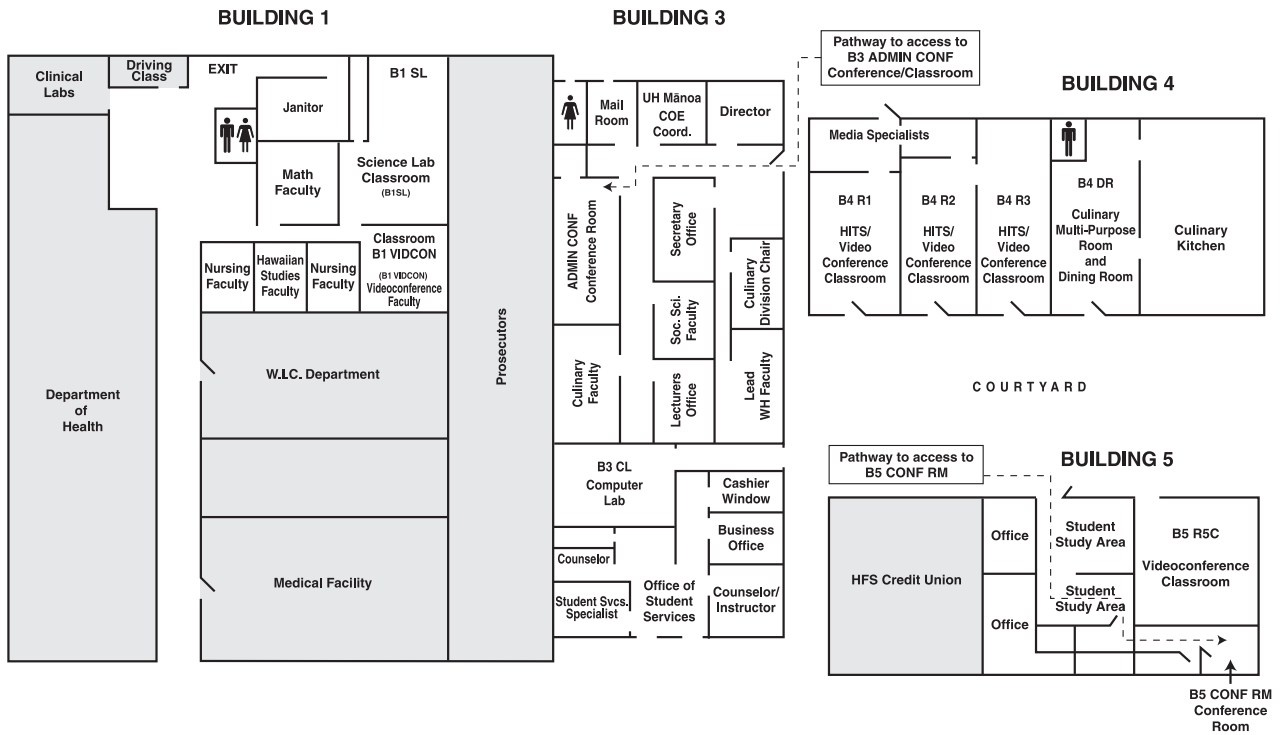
BUILDING 1

BUILDING 3

Pathway to access to B3 ADMIN CONF Conference/Classroom

BUILDING 4

Clinical Labs

Driving Class

EXIT

B1 SL

Janitor

Math Faculty

Science Lab Classroom (B1SL)

Classroom B1 VIDCON (B1 VIDCON) Videoconference Faculty

Nursing Faculty

Hawaiian Studies Faculty

Nursing Faculty

W.I.C. Department

Medical Facility

Department of Health

Prosecutors

Mail Room

UH Mānoa COE Coord.

Director

ADMIN CONF Conference Room

Secretary Office

Culinary Division Chair

Soc. Sci. Faculty

Culinary Faculty

Lecturers Office

Lead WH Faculty

B3 CL Computer Lab

Cashier Window

Business Office

Counselor

Student Svcs. Specialist

Office of Student Services

Counselor/ Instructor

Media Specialists

B4 R1 HITS/ Video Conference Classroom

B4 R2 HITS/ Video Conference Classroom

B4 R3 HITS/ Video Conference Classroom

B4 DR Culinary Multi-Purpose Room and Dining Room

Culinary Kitchen

COURTYARD

Pathway to access to B5 CONF RM

BUILDING 5

HFS Credit Union

Office

Office

Student Study Area

Student Study Area

B5 R5C Videoconference Classroom

B5 CONF RM Conference Room